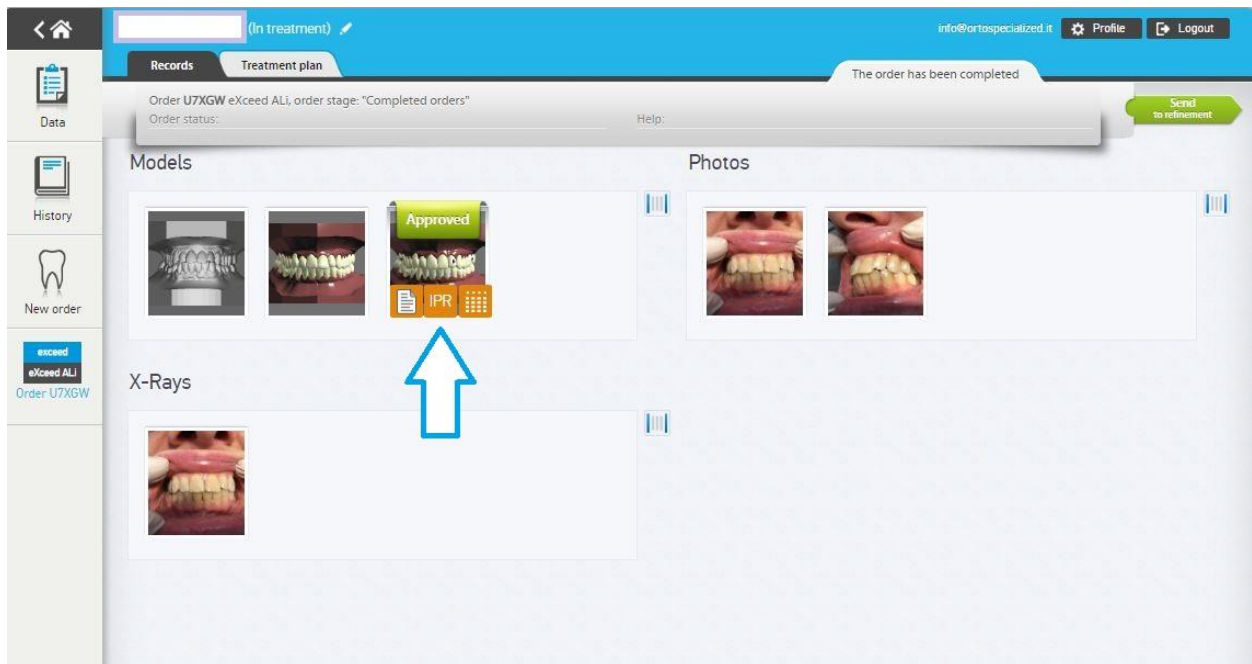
(In treatment)

info@ortospecialized.it Profile Logout

Records Treatment plan

The order has been completed

Order U7XGW eXceed ALi, order stage: "Completed orders"
Order status:
Help:

Send to refinement

Data

History

New order

exceed
eXceed ALi
Order U7XGW

Models

Approved

IPR

Photos

X-Rays